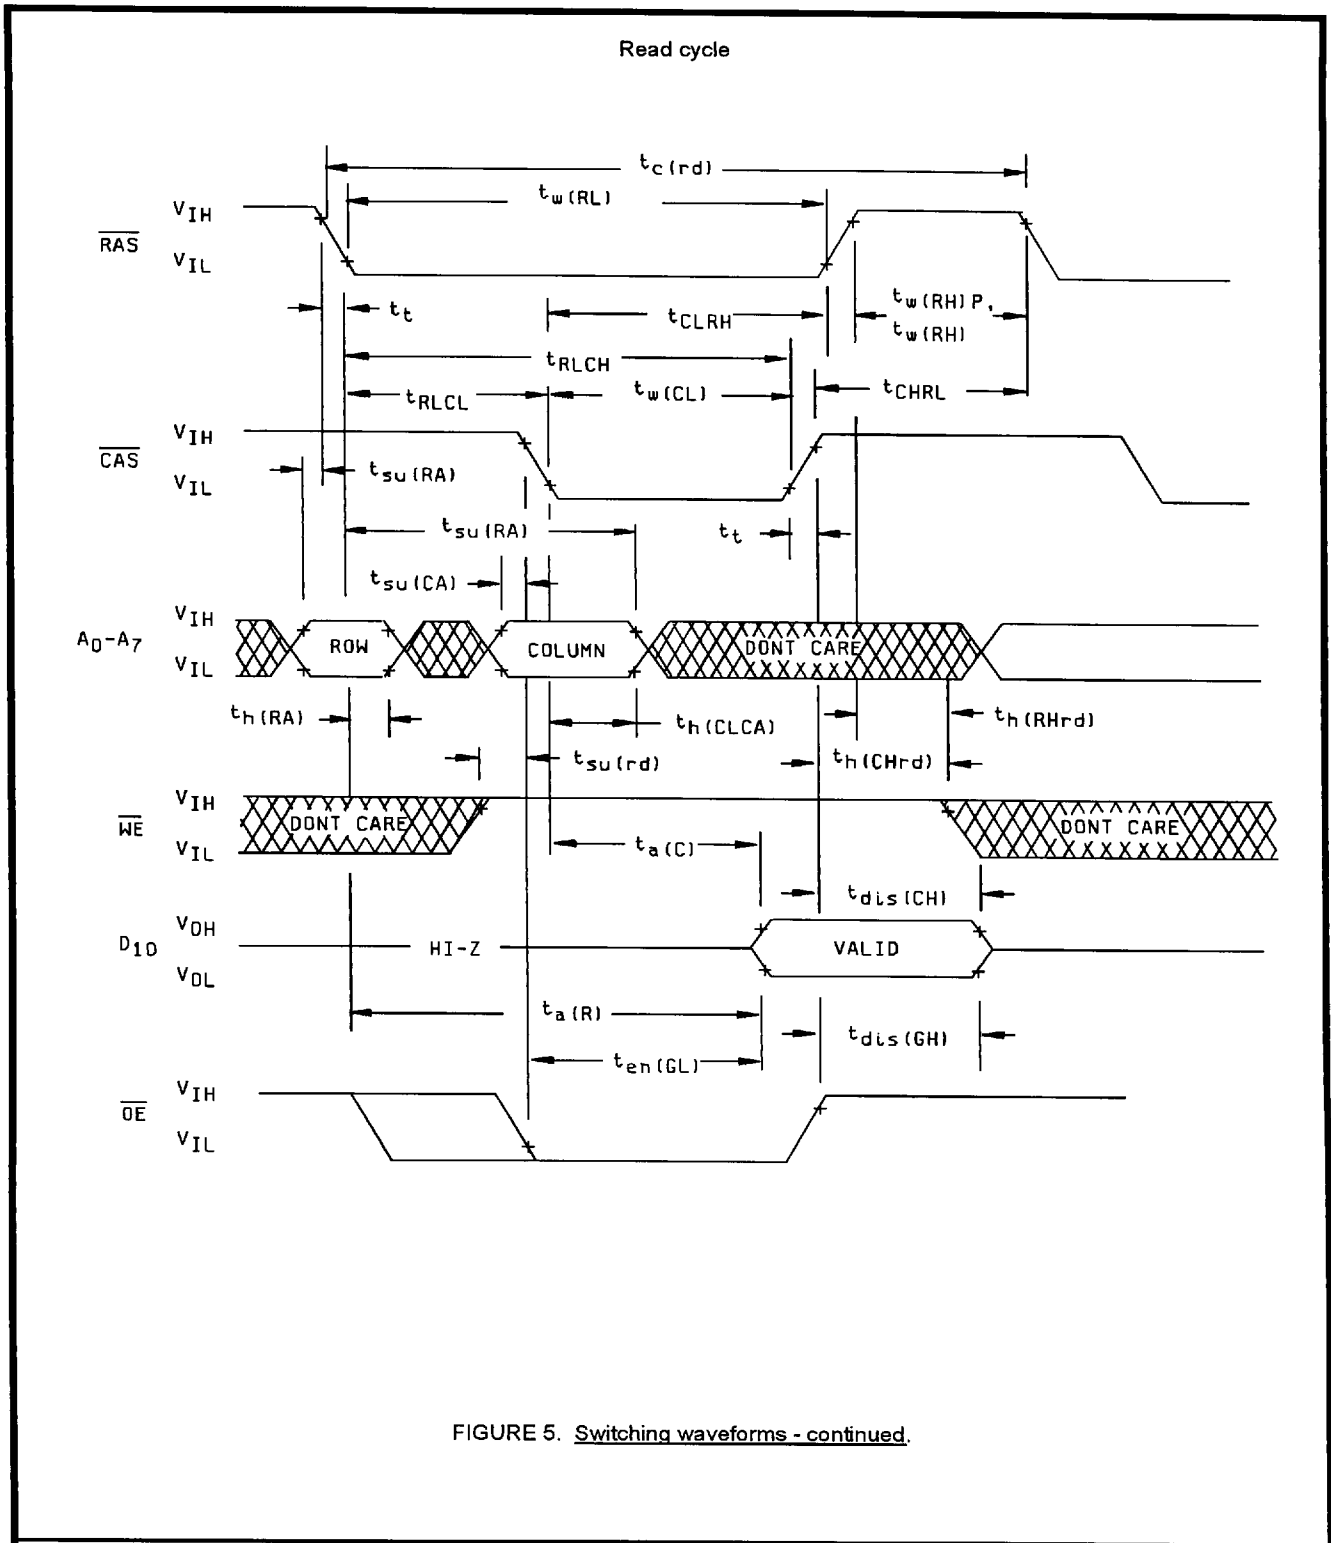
Read cycle

$t_{c(rd)}$

$t_{w(RL)}$

$V_{IH}$

$\overline{RAS}$

$V_{IL}$

$t_t$

$t_{CLRH}$

$t_{w(RH)P}$,
$t_{w(RH)}$

$t_{RLCH}$

$t_{RLCL}$

$t_{w(CL)}$

$t_{CHRL}$

$V_{IH}$

$\overline{CAS}$

$V_{IL}$

$t_{su(RA)}$

$t_{su(RA)}$

$t_t$

$t_{su(CA)}$

$V_{IH}$

$A_0$-$A_7$

$V_{IL}$

ROW

COLUMN

DONT CARE

$t_{h(RA)}$

$t_{h(CLCA)}$

$t_{h(RHrd)}$

$t_{su(rd)}$

$t_{h(CHrd)}$

$V_{IH}$

$\overline{WE}$

$V_{IL}$

DONT CARE

DONT CARE

$t_{a(C)}$

$t_{dis(CH)}$

$V_{OH}$

$D_{IO}$

$V_{OL}$

HI-Z

VALID

$t_{a(R)}$

$t_{dis(GH)}$

$t_{en(GL)}$

$V_{IH}$

$\overline{OE}$

$V_{IL}$

FIGURE 5. Switching waveforms - continued.